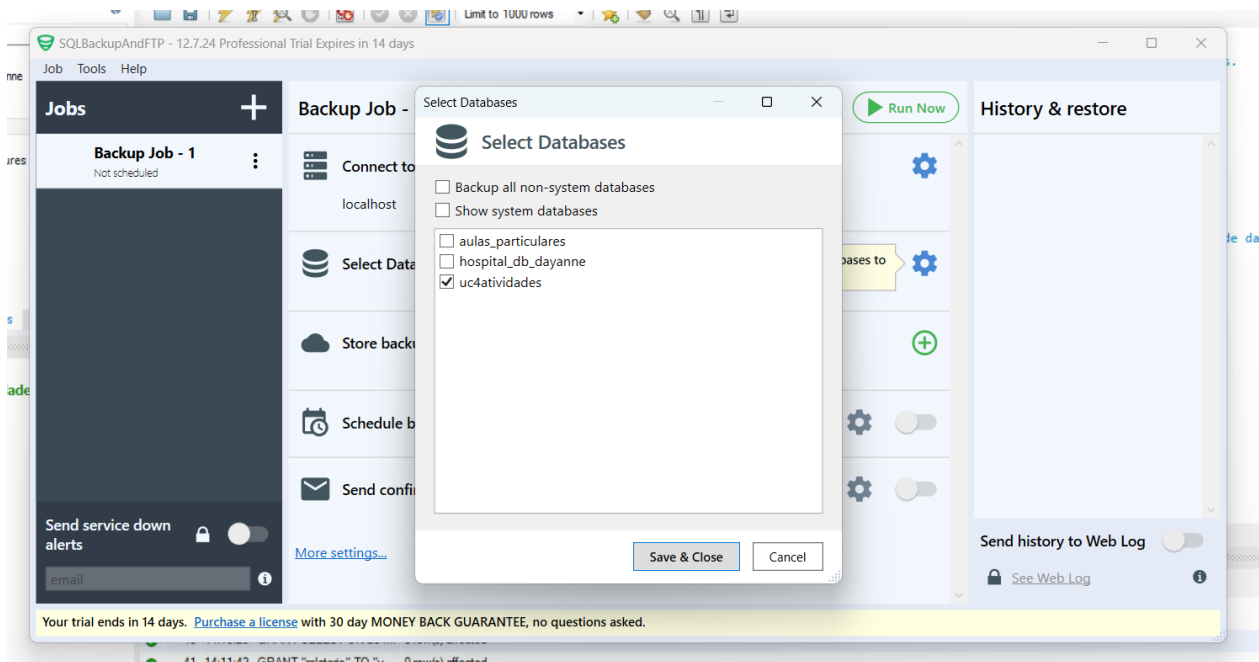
Limit to 1000 rows

SQLBackupAndFTP - 12.7.24 Professional Trial Expires in 14 days

Job Tools Help

Jobs

Backup Job - 1
Not scheduled

Send service down alerts

email

Backup Job -

Connect to

localhost

Select Data

Store backu

Schedule b

Send confi

More settings...

Run Now

bases to

History & restore

Send history to Web Log

See Web Log

Select Databases

Select Databases

Backup all non-system databases
Show system databases

aulas_particulares
hospital_db_dayanne
uc4atividades

Save & Close
Cancel

Your trial ends in 14 days. Purchase a license with 30 day MONEY BACK GUARANTEE, no questions asked.

41 14:11:42 GRANT "relatorio" TO "... 0 row(s) affected